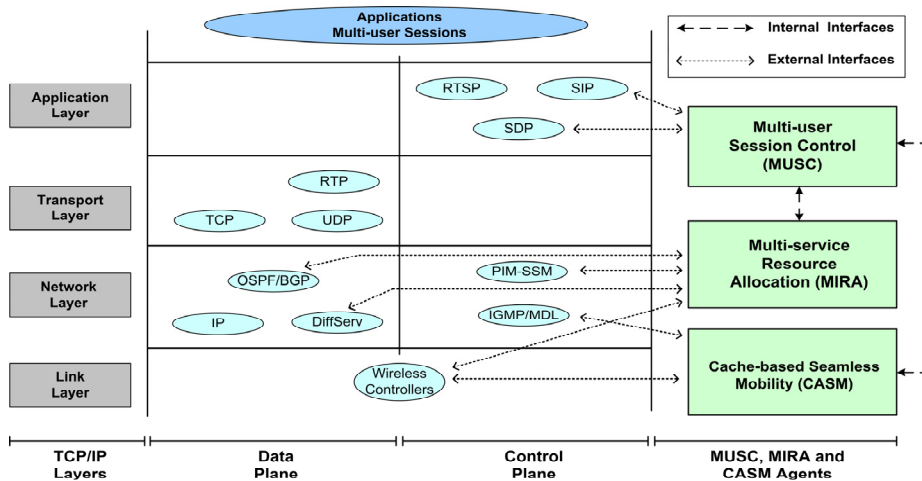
Applications
Multi-user Sessions

Internal Interfaces

External Interfaces

Application Layer

Transport Layer

Network Layer

Link Layer

RTSP

SIP

SDP

RTP

TCP

UDP

OSPF/BGP

PIM-SSM

IP

DiffServ

IGMP/MDL

Wireless Controllers

Multi-user Session Control (MUSC)

Multi-service Resource Allocation (MIRA)

Cache-based Seamless Mobility (CASM)

TCP/IP Layers

Data Plane

Control Plane

MUSC, MIRA and CASM Agents